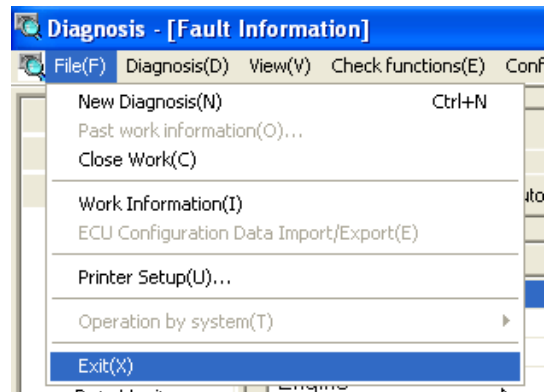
Diagnosis - [Fault Information]

File(F) Diagnosis(D) View(V) Check functions(E) Conf

New Diagnosis(N) Ctrl+N
Past work information(O)...
Close Work(C)
Work Information(I)
ECU Configuration Data Import/Export(E)
Printer Setup(U)...
Operation by system(T)
Exit(X)

uto

Engine